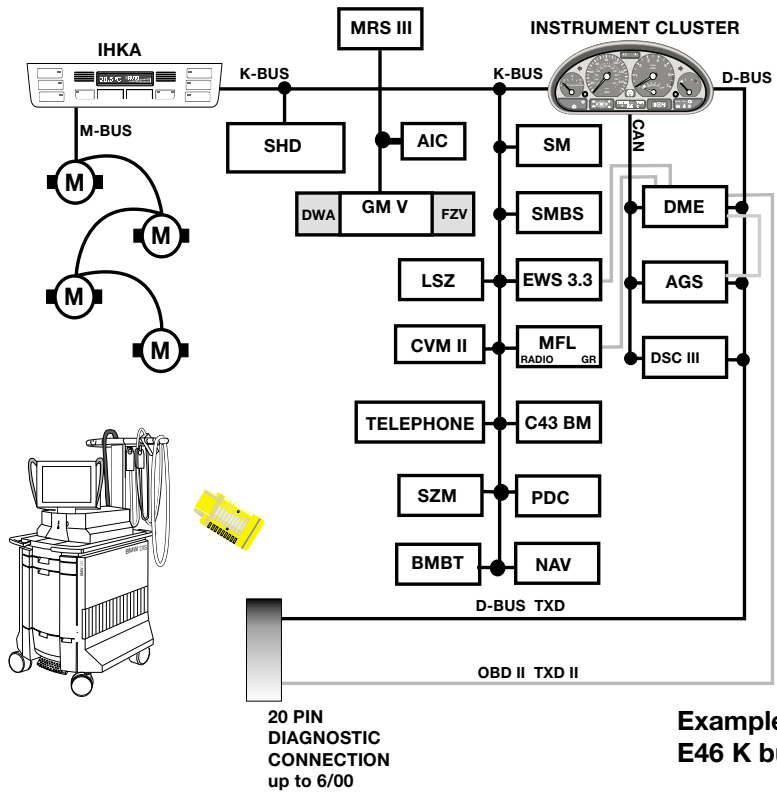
MRS III

INSTRUMENT CLUSTER

IHKA

K-BUS

K-BUS

D-BUS

20.5°C

M-BUS

CAN

SHD

AIC

SM

M

M

DWA

GM V

FZV

SMBS

DME

M

LSZ

EWS 3.3

AGS

M

CVM II

MFL

RADIO

GR

DSC III

TELEPHONE

C43 BM

SZM

PDC

BMW DIS

BMBT

NAV

D-BUS TXD

OBD II TXD II

20 PIN DIAGNOSTIC CONNECTION up to 6/00

Example

E46 K bu